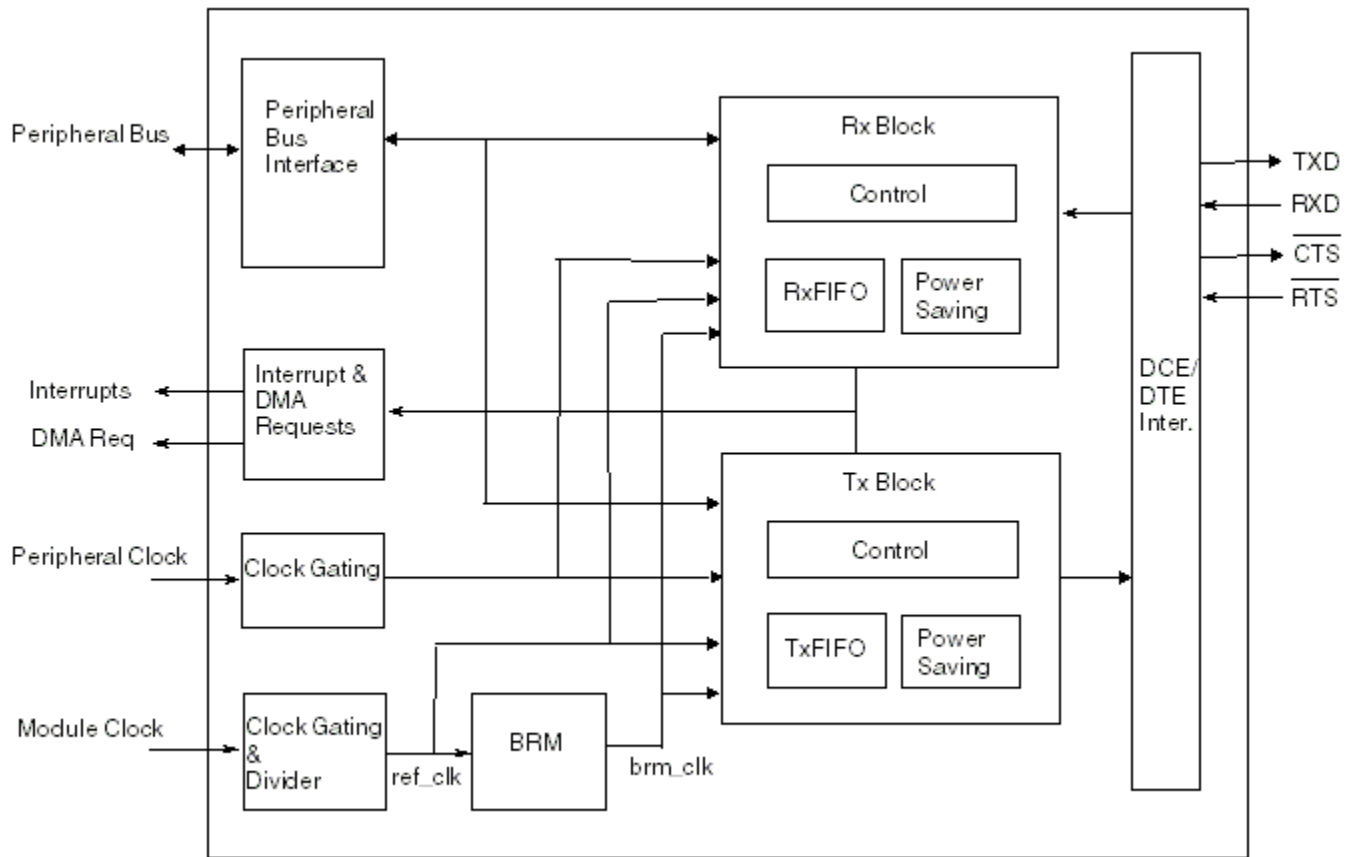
Peripheral Bus

Peripheral Bus Interface

Rx Block

Control

RxFIFO

Power Saving

TXD

RXD

$\overline{CTS}$

$\overline{RTS}$

DCE/ DTE Inter.

Interrupts

DMA Req

Interrupt & DMA Requests

Tx Block

Control

TxFIFO

Power Saving

Peripheral Clock

Clock Gating

Module Clock

Clock Gating & Divider

ref_clk

BRM

brm_clk